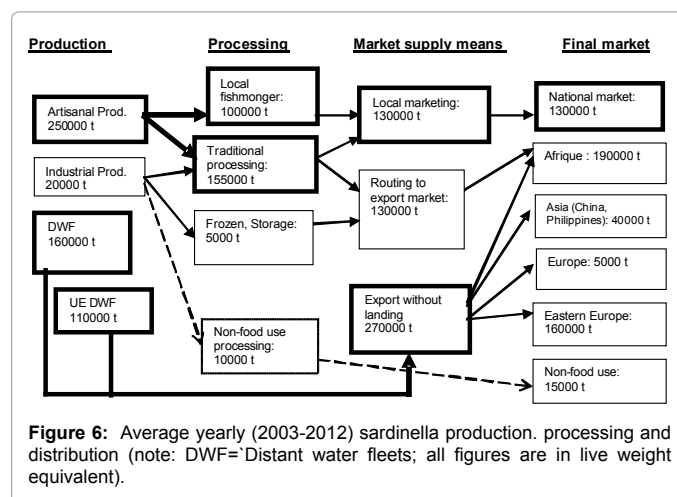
Production

Processing

Market supply means

Final market

Artisanal Prod. 250000 t

Industrial Prod. 20000 t

DWF 160000 t

UE DWF 110000 t

Local fishmonger: 100000 t

Traditional processing: 155000 t

Frozen, Storage: 5000 t

Non-food use processing: 10000 t

Local marketing: 130000 t

Routing to export market: 130000 t

Export without landing 270000 t

National market: 130000 t

Afrique : 190000 t

Asia (China, Philippines): 40000 t

Europe: 5000 t

Eastern Europe: 160000 t

Non-food use: 15000 t

**Figure 6:** Average yearly (2003-2012) sardinella production. processing and distribution (note: DWF=`Distant water fleets; all figures are in live weight equivalent).